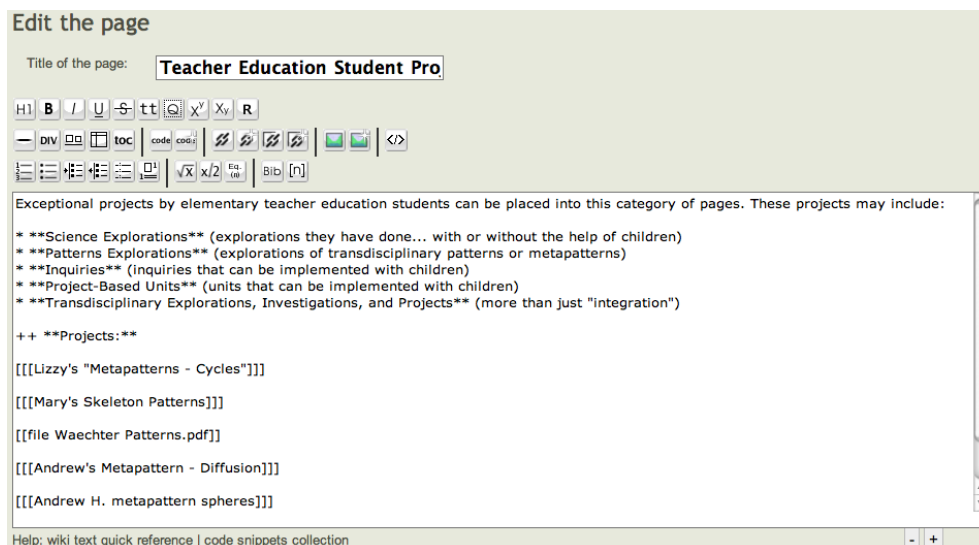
Edit the page

Title of the page: Teacher Education Student Pro

H1 B I U S tt Ω $X^y$ $X_y$ R

DIV toc code code

$\sqrt{x}$ x/2 Eq. (n) Bib [n]

Exceptional projects by elementary teacher education students can be placed into this category of pages. These projects may include:

* **Science Explorations** (explorations they have done... with or without the help of children)
* **Patterns Explorations** (explorations of transdisciplinary patterns or metapatterns)
* **Inquiries** (inquiries that can be implemented with children)
* **Project-Based Units** (units that can be implemented with children)
* **Transdisciplinary Explorations, Investigations, and Projects** (more than just "integration")

++ **Projects:**

[[[Lizzy's "Metapatterns - Cycles"]]]

[[[Mary's Skeleton Patterns]]]

[[file Waechter Patterns.pdf]]

[[[Andrew's Metapattern - Diffusion]]]

[[[Andrew H. metapattern spheres]]]

Help: wiki text quick reference | code snippets collection

- +